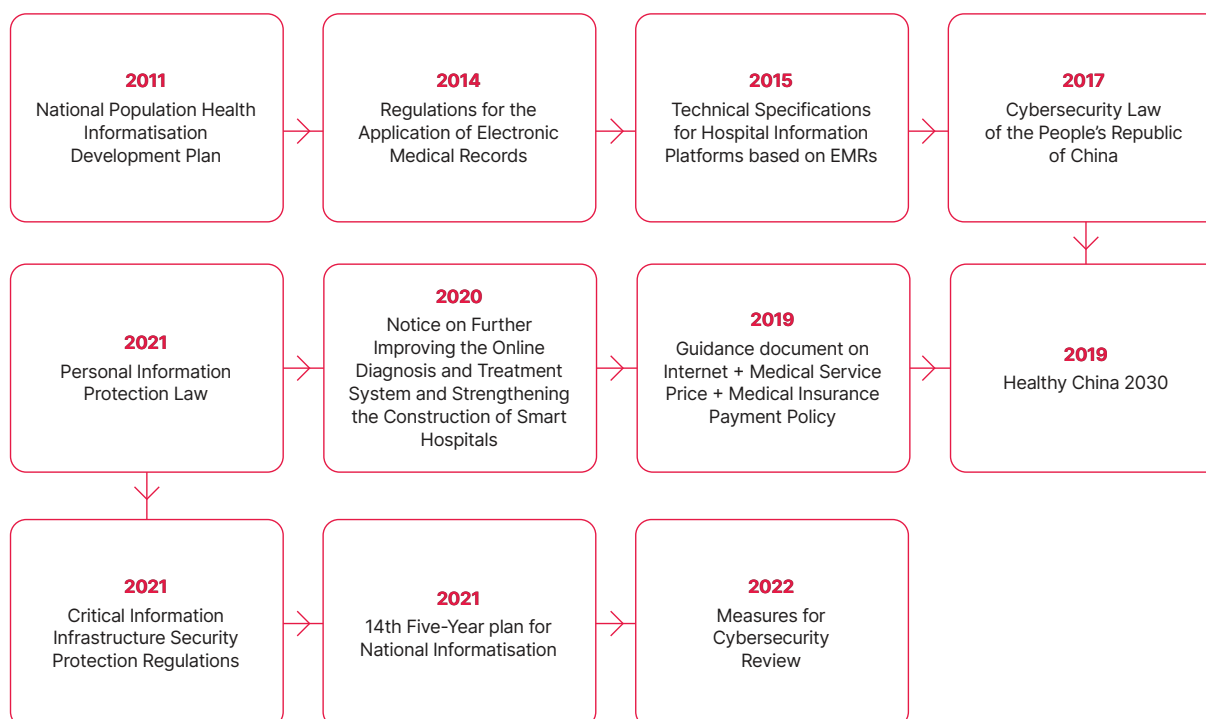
2011
National Population Health Informatisation Development Plan

2014
Regulations for the Application of Electronic Medical Records

2015
Technical Specifications for Hospital Information Platforms based on EMRs

2017
Cybersecurity Law of the People's Republic of China

2019
Healthy China 2030

2019
Guidance document on Internet + Medical Service Price + Medical Insurance Payment Policy

2020
Notice on Further Improving the Online Diagnosis and Treatment System and Strengthening the Construction of Smart Hospitals

2021
Personal Information Protection Law

2021
Critical Information Infrastructure Security Protection Regulations

2021
14th Five-Year plan for National Informatisation

2022
Measures for Cybersecurity Review